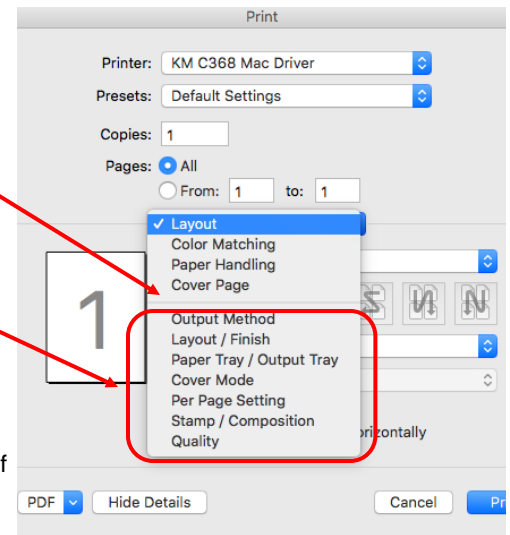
Print

Printer: KM C368 Mac Driver

Presets: Default Settings

Copies: 1

Pages: All

From: 1 to: 1

✓ Layout
Color Matching
Paper Handling
Cover Page
Output Method
Layout / Finish
Paper Tray / Output Tray
Cover Mode
Per Page Setting
Stamp / Composition
Quality

1

orizontally

f

PDF

Hide Details

Cancel

Pr